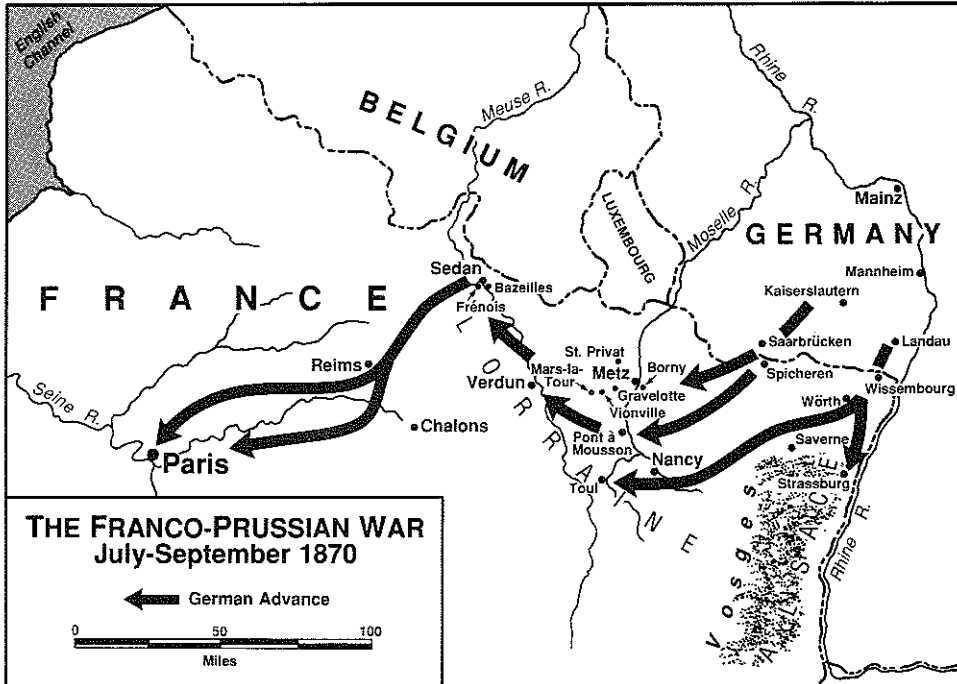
English Channel

BELGIUM

Meuse R.

Rhine R.

Mainz

LUXEMBOURG

Moselle R.

GERMANY

Mannheim

Kaiserslautern

FRANCE

Sedan

Bazeilles

Frénois

LORRAINE

Saarbrücken

Landau

Reims

St. Privat

Borny

Metz

Spicheren

Wissembourg

Verdun

Mars-la-Tour

Gravelotte

Vionville

Seine R.

Chalons

Wörth

Pont à Mousson

Saverne

Paris

Nancy

Toul

Strassburg

ALSACE

Vosges

Rhine R.

THE FRANCO-PRUSSIAN WAR
July-September 1870

German Advance

0 50 100
Miles